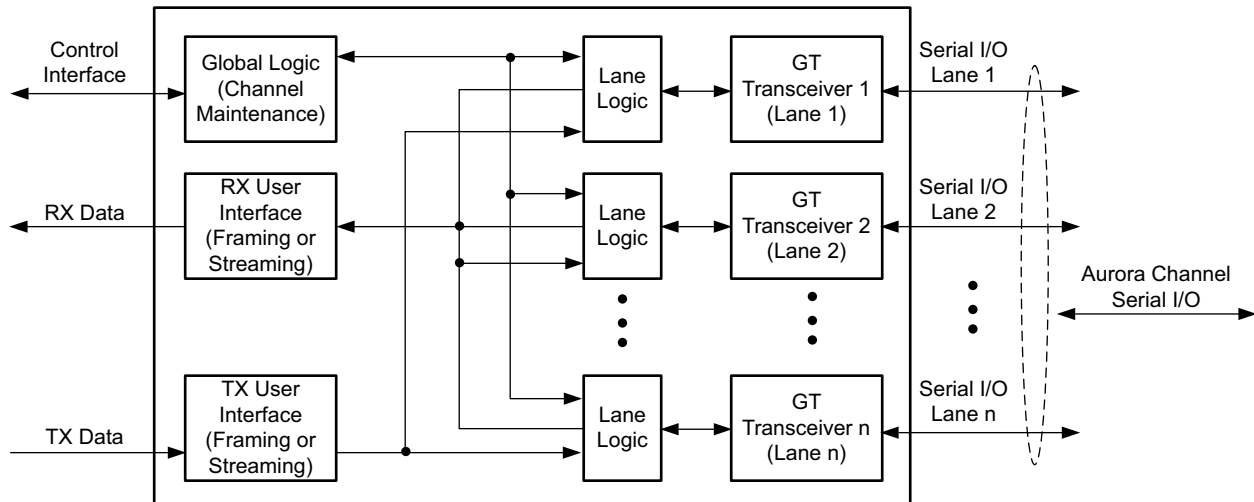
Control Interface

Global Logic (Channel Maintenance)

Lane Logic

GT Transceiver 1 (Lane 1)

Serial I/O Lane 1

RX Data

RX User Interface (Framing or Streaming)

Lane Logic

GT Transceiver 2 (Lane 2)

Serial I/O Lane 2

Aurora Channel Serial I/O

TX Data

TX User Interface (Framing or Streaming)

Lane Logic

GT Transceiver n (Lane n)

Serial I/O Lane n